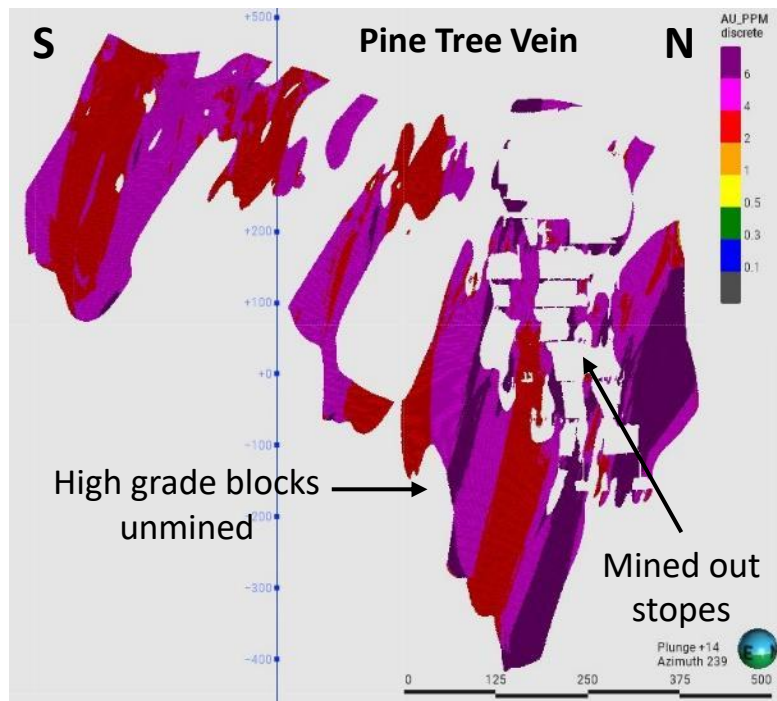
S

Pine Tree Vein

N

AU_PPM discrete

6

4

2

1

0.5

0.3

0.1

+500

+200

+100

+0

-100

-200

-300

-400

High grade blocks unmined

Mined out stopes

Plunge +14
Azimuth 239

E

0

125

250

375

500